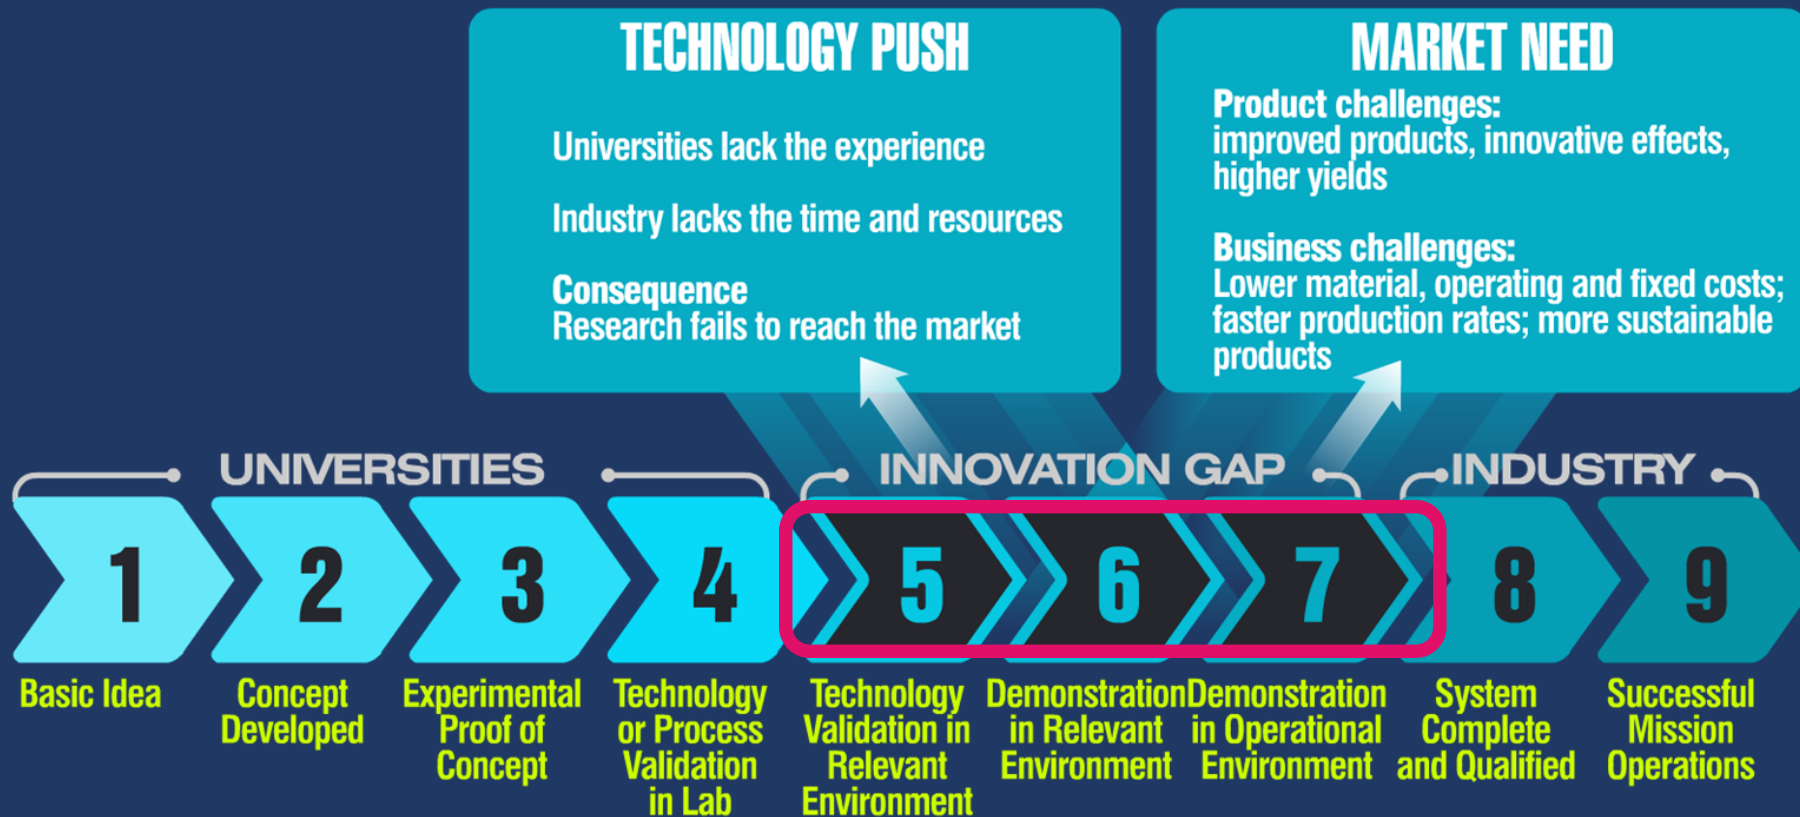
TECHNOLOGY PUSH

Universities lack the experience

Industry lacks the time and resources

Consequence
Research fails to reach the market

MARKET NEED

Product challenges:
improved products, innovative effects, higher yields

Business challenges:
Lower material, operating and fixed costs; faster production rates; more sustainable products

UNIVERSITIES

INNOVATION GAP

INDUSTRY

1

2

3

4

5

6

7

8

9

Basic Idea

Concept Developed

Experimental Proof of Concept

Technology or Process Validation in Lab

Technology Validation in Relevant Environment

Demonstration in Relevant Environment

Demonstration in Operational Environment

System Complete and Qualified

Successful Mission Operations